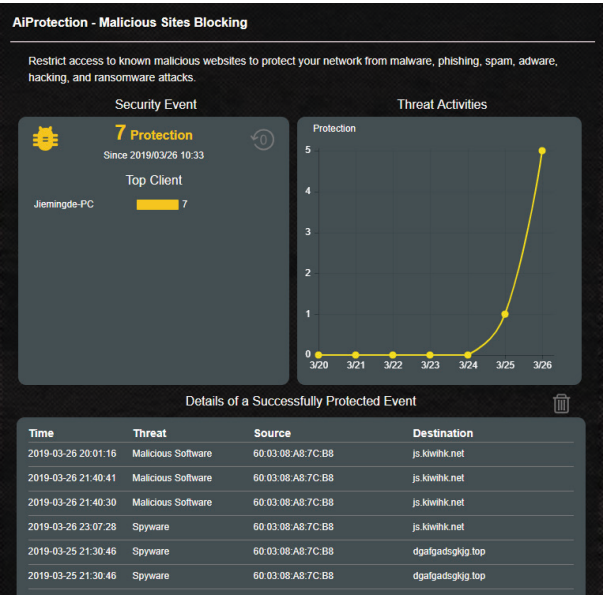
AiProtection - Malicious Sites Blocking

Restrict access to known malicious websites to protect your network from malware, phishing, spam, adware, hacking, and ransomware attacks.

Security Event

7 Protection

Since 2019/03/26 10:33

0

Top Client

Jiemingde-PC 7

Threat Activities

Protection

5
4
3
2
1
0

3/20 3/21 3/22 3/23 3/24 3/25 3/26

Details of a Successfully Protected Event

| Time | Threat | Source | Destination |
|---|---|---|---|
| 2019-03-26 20:01:16 | Malicious Software | 60:03:08:A8:7C:B8 | js.kiwihk.net |
| 2019-03-26 21:40:41 | Malicious Software | 60:03:08:A8:7C:B8 | js.kiwihk.net |
| 2019-03-26 21:40:30 | Malicious Software | 60:03:08:A8:7C:B8 | js.kiwihk.net |
| 2019-03-26 23:07:28 | Spyware | 60:03:08:A8:7C:B8 | js.kiwihk.net |
| 2019-03-25 21:30:46 | Spyware | 60:03:08:A8:7C:B8 | dgafgadsgkjg.top |
| 2019-03-25 21:30:46 | Spyware | 60:03:08:A8:7C:B8 | dgafgadsgkjg.top |